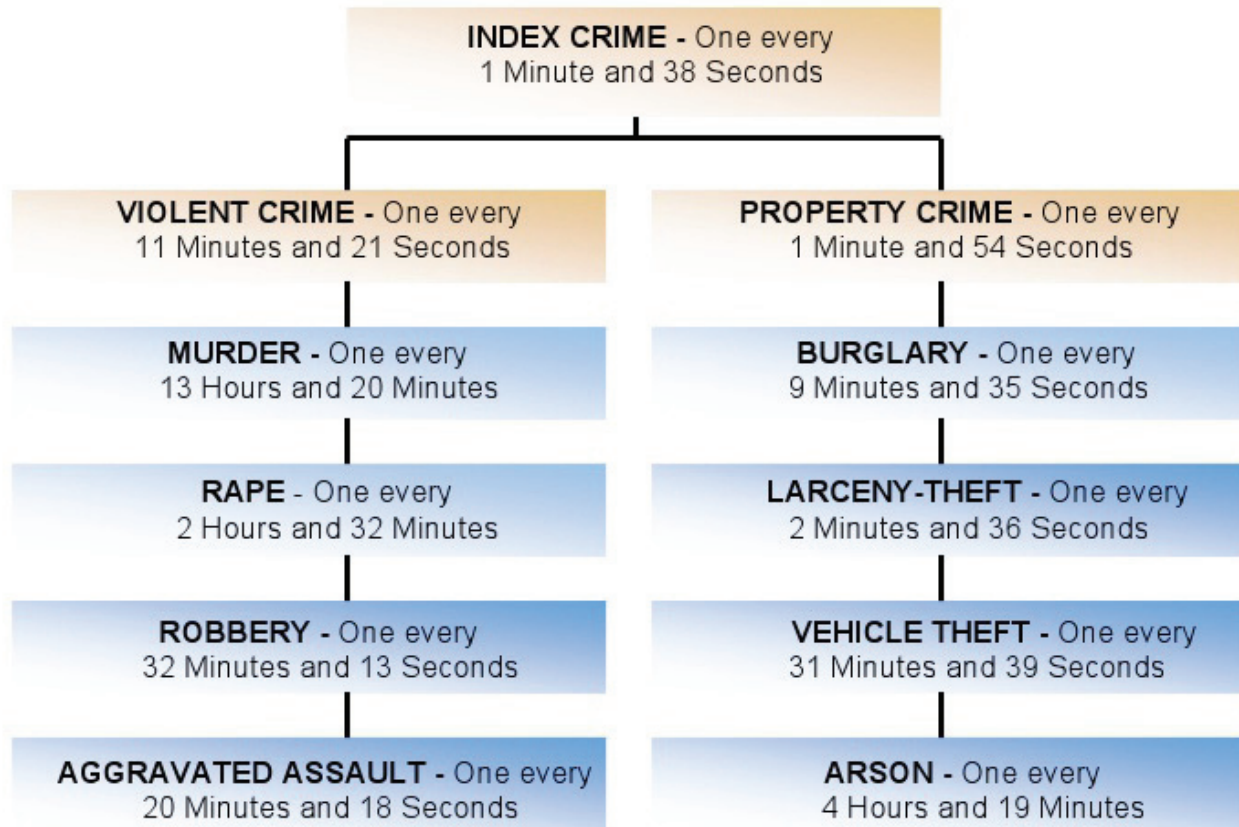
INDEX CRIME - One every 1 Minute and 38 Seconds

VIOLENT CRIME - One every 11 Minutes and 21 Seconds

MURDER - One every 13 Hours and 20 Minutes

RAPE - One every 2 Hours and 32 Minutes

ROBBERY - One every 32 Minutes and 13 Seconds

AGGRAVATED ASSAULT - One every 20 Minutes and 18 Seconds

PROPERTY CRIME - One every 1 Minute and 54 Seconds

BURGLARY - One every 9 Minutes and 35 Seconds

LARCENY-THEFT - One every 2 Minutes and 36 Seconds

VEHICLE THEFT - One every 31 Minutes and 39 Seconds

ARSON - One every 4 Hours and 19 Minutes